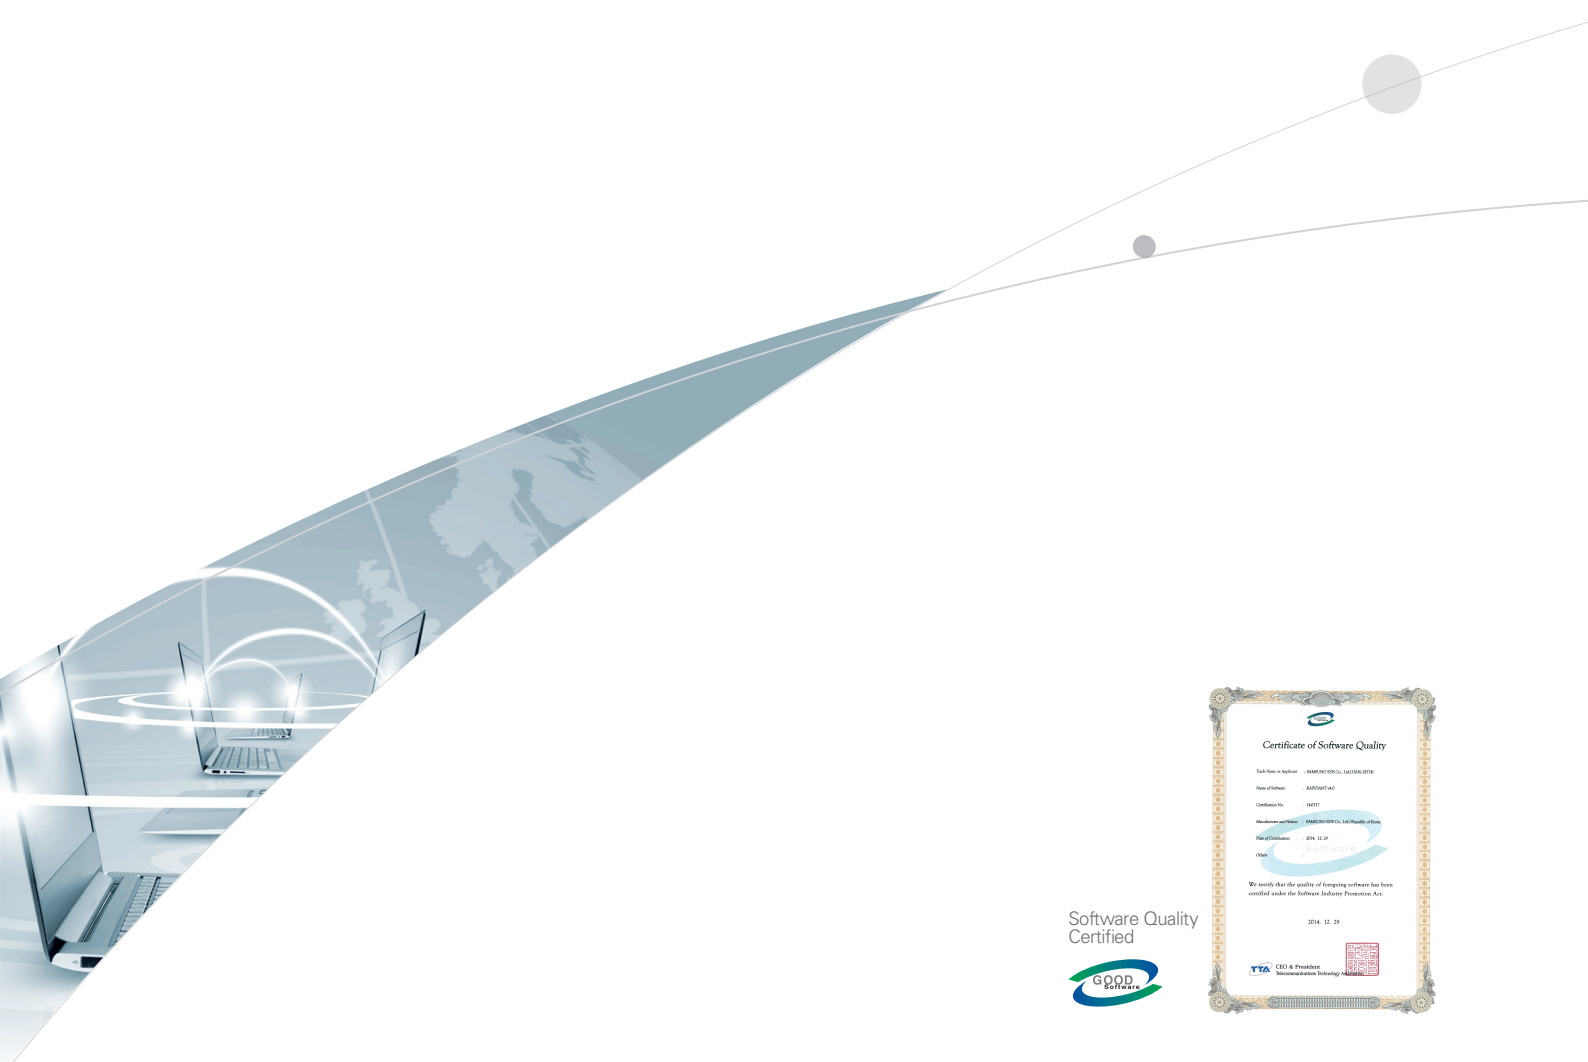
Software Quality Certified

GOOD Software

GOOD

Certificate of Software Quality

Trade Name or Applicant : SAMSUNG SDS Co., Ltd.

Name of Software : RAPIDANT v4.0

Certification No. : 14-0337

Manufacturer and Nation : SAMSUNG SDS Co., Ltd./Republic of Korea

Date of Certification : 2014. 12. 29

Others :

We testify that the quality of foregoing software has been certified under the Software Industry Promotion Act.

2014. 12. 29

TTA CEO & President Telecommunications Technology Association